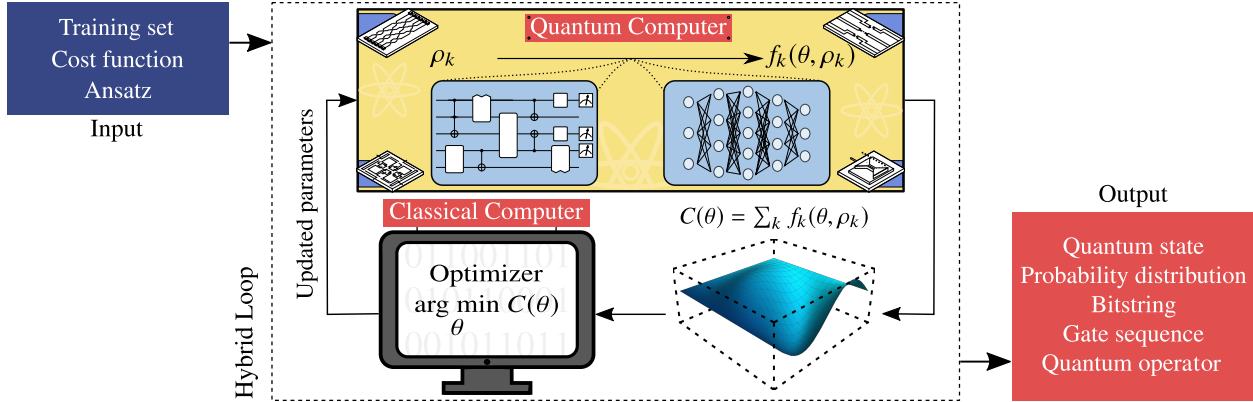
Training set
Cost function
Ansatz

Input

Quantum Computer

$\rho_k$

$f_k(\theta, \rho_k)$

Updated parameters

Hybrid Loop

Classical Computer

$C(\theta) = \sum_k f_k(\theta, \rho_k)$

Optimizer
arg min $C(\theta)$
$\theta$

Output

Quantum state
Probability distribution
Bitstring
Gate sequence
Quantum operator